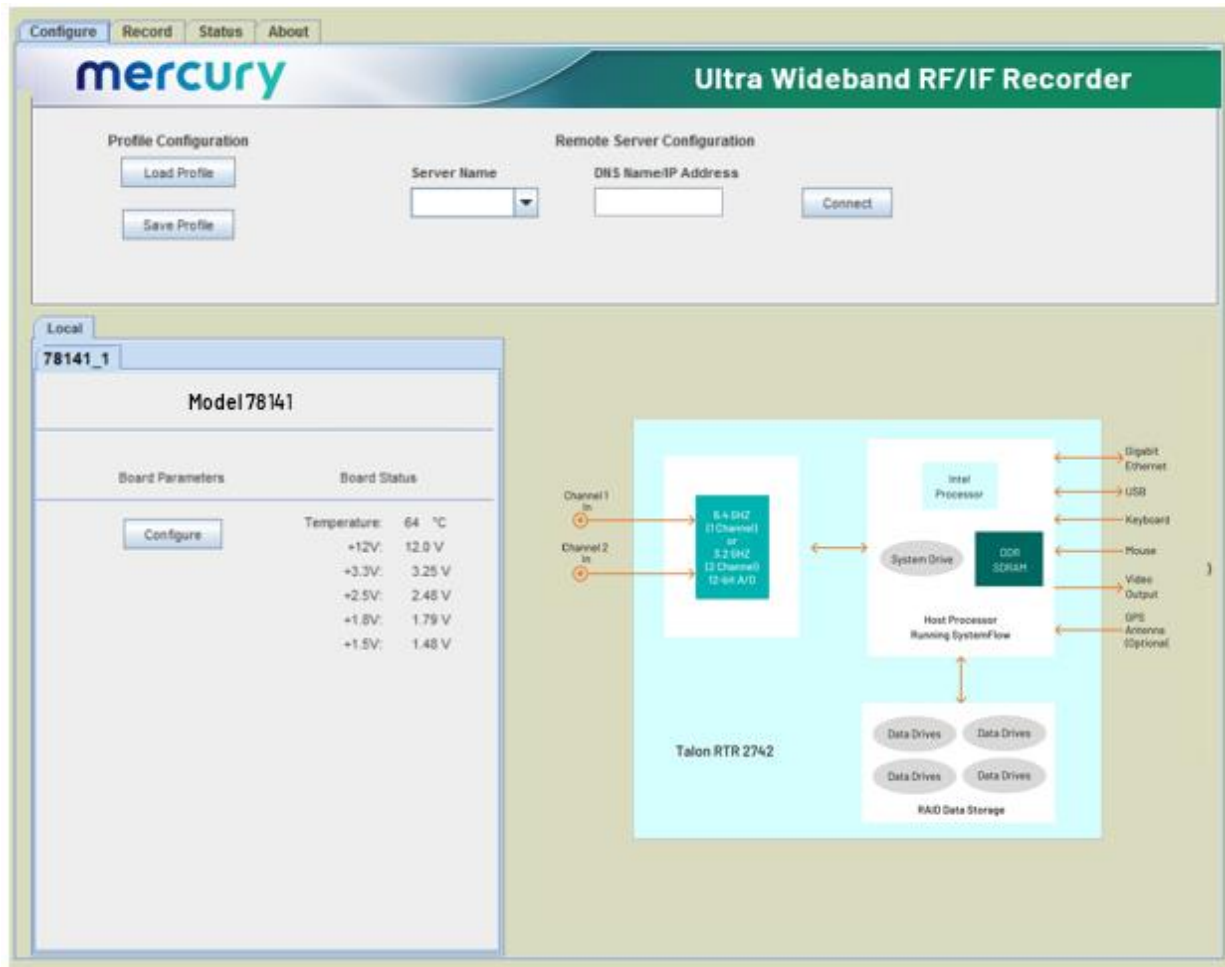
Configure Record Status About

mercury

Ultra Wideband RF/IF Recorder

Profile Configuration

Load Profile

Save Profile

Remote Server Configuration

Server Name

DNS Name/IP Address

Connect

Local

78141_1

Model 78141

Board Parameters

Board Status

Configure

Temperature: 64 °C
+12V: 12.0 V
+3.3V: 3.25 V
+2.5V: 2.48 V
+1.8V: 1.79 V
+1.5V: 1.48 V

Channel 1 In

Channel 2 In

6.4 GHZ (1 Channel) or 3.2 GHZ (2 Channel) 12-bit A/D

Intel Processor

System Drive

DDR SDRAM

Host Processor Running SystemFlow

Gigabit Ethernet

USB

Keyboard

Mouse

Video Output

GPS Antenna (Optional)

Talon RTR 2742

Data Drives

Data Drives

Data Drives

Data Drives

RAID Data Storage